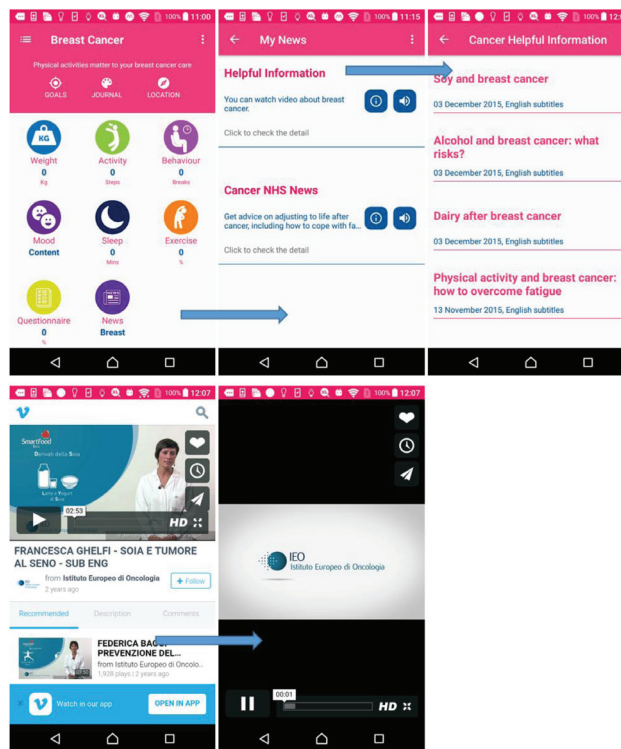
100% 11:00

Breast Cancer

Physical activities matter to your breast cancer care

GOALS JOURNAL LOCATION

KG
Weight
0
Kg

Activity
0
Steps

Behaviour
0
Breaks

Mood
Content

Sleep
0
Mins

Exercise
0
%

Questionnaire
0
%

News
Breast

100% 11:15

My News

Helpful Information

You can watch video about breast cancer.

Click to check the detail

Cancer NHS News

Get advice on adjusting to life after cancer, including how to cope with fa...

Click to check the detail

12:

Cancer Helpful Information

Soy and breast cancer
03 December 2015, English subtitles

Alcohol and breast cancer: what risks?
03 December 2015, English subtitles

Dairy after breast cancer
03 December 2015, English subtitles

Physical activity and breast cancer: how to overcome fatigue
13 November 2015, English subtitles

100% 12:07

SmartFood
Derivati della Soia
Latte e Yogurt di Soia

02:53

HD

FRANCESCA GHELFI - SOIA E TUMORE AL SENO - SUB ENG

from Istituto Europeo di Oncologia
2 years ago

+ Follow

Recommended Description Comments

FEDERICA BAG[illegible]
PREVENZIONE DEL...
from Istituto Europeo di Oncolo...
1,928 plays | 2 years ago

Watch in our app

OPEN IN APP

100% 12:07

IEO
Istituto Europeo di Oncologia

00:01

HD